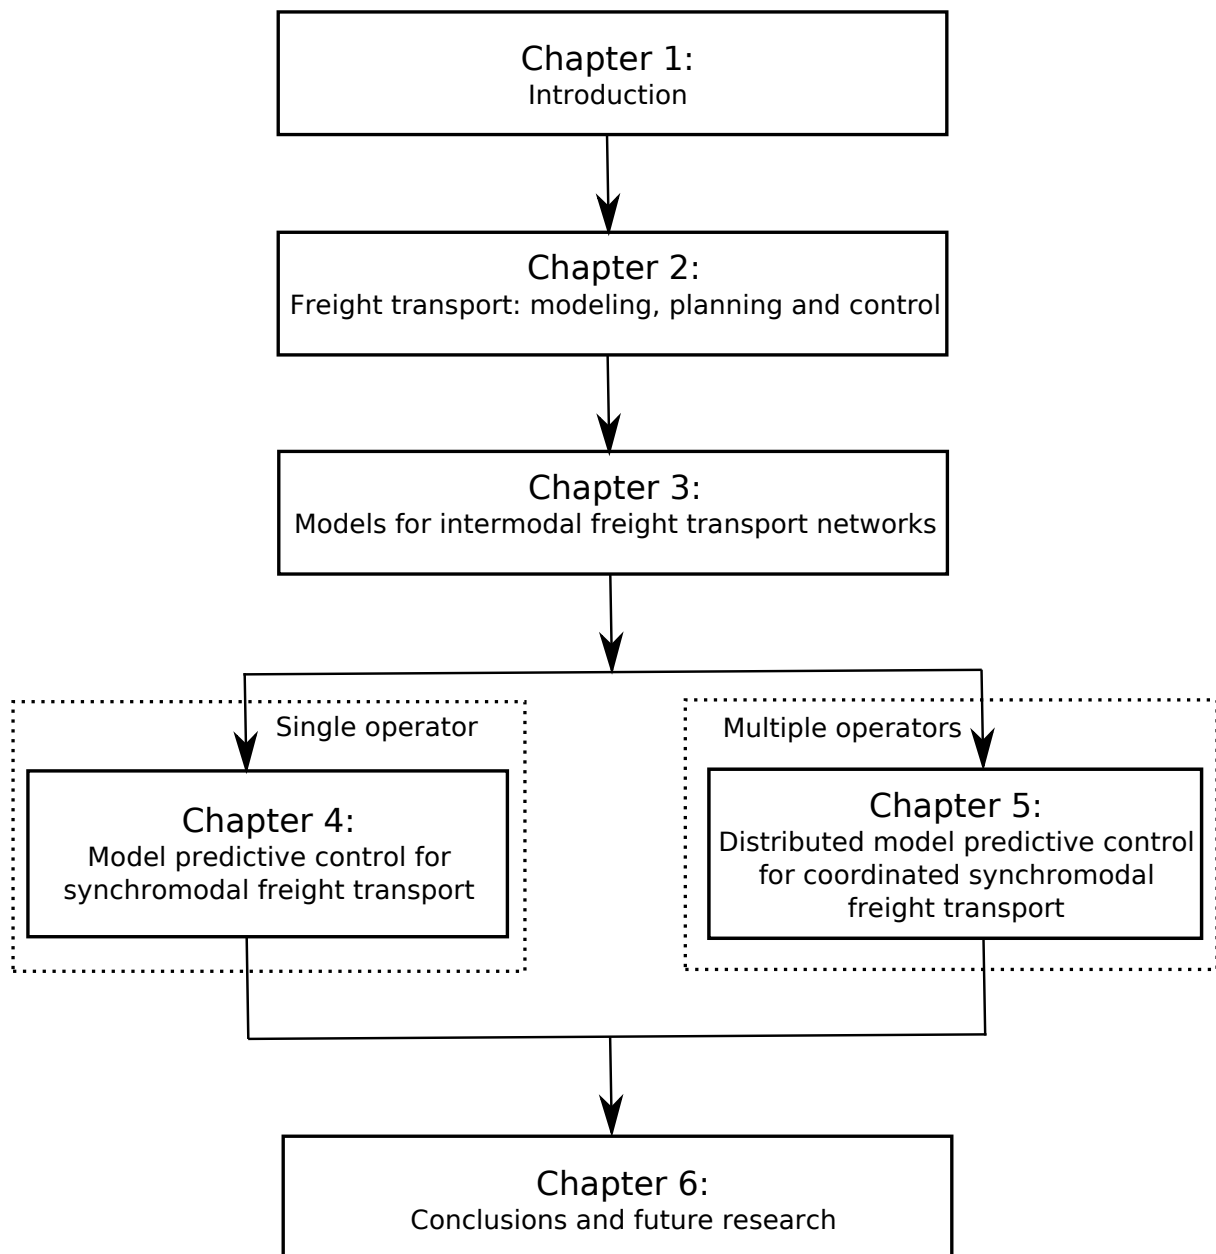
Chapter 1:
Introduction

Chapter 2:
Freight transport: modeling, planning and control

Chapter 3:
Models for intermodal freight transport networks

Single operator

Chapter 4:
Model predictive control for synchromodal freight transport

Multiple operators

Chapter 5:
Distributed model predictive control for coordinated synchromodal freight transport

Chapter 6:
Conclusions and future research